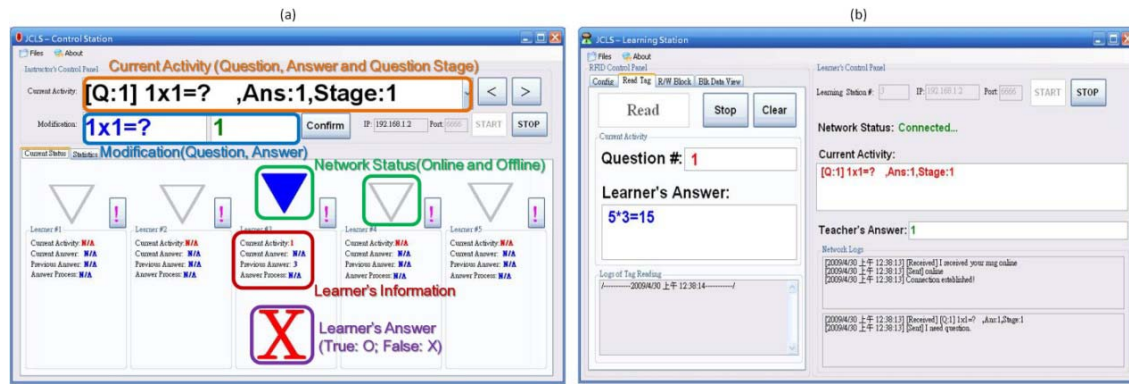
(a)

JCLS – Control Station

Files About

Instructor's Control Panel

Current Activity (Question, Answer and Question Stage)

Current Activity: [Q:1] 1x1=? ,Ans:1,Stage:1

< >

Modification: 1x1=? 1 Confirm IP: 192.168.1.2 Port: 6666 START STOP

Current Status Statistics

Modification(Question, Answer)

Network Status(Online and Offline)

Learner #1
Current Activity: N/A
Current Answer: N/A
Previous Answer: N/A
Answer Process: N/A

Learner #2
Current Activity: N/A
Current Answer: N/A
Previous Answer: N/A
Answer Process: N/A

Learner #3
Current Activity: 1
Current Answer: N/A
Previous Answer: 3
Answer Process: N/A

Learner #4
Current Activity: N/A
Current Answer: N/A
Previous Answer: N/A
Answer Process: N/A

Learner #5
Current Activity: N/A
Current Answer: N/A
Previous Answer: N/A
Answer Process: N/A

Learner's Information

X

Learner's Answer (True: O; False: X)

(b)

JCLS – Learning Station

Files About

RFID Control Panel

Config Read Tag R/W Block Blk Data View

Read Stop Clear

Current Activity

Question #: 1

Learner's Answer:

5*3=15

Logs of Tag Reading

/----------2009/4/30 上午 12:38:14----------/

Learner's Control Panel

Learning Station #: 3 IP: 192.168.1.2 Port: 6666 START STOP

Network Status: Connected...

Current Activity:

[Q:1] 1x1=? ,Ans:1,Stage:1

Teacher's Answer: 1

Network Logs

[2009/4/30 上午 12:38:13] [Received] I received your msg online
[2009/4/30 上午 12:38:13] [Sent] online
[2009/4/30 上午 12:38:13] Connection established!

[2009/4/30 上午 12:38:13] [Received] [Q:1] 1x1=? ,Ans:1,Stage:1
[2009/4/30 上午 12:38:13] [Sent] I need question.